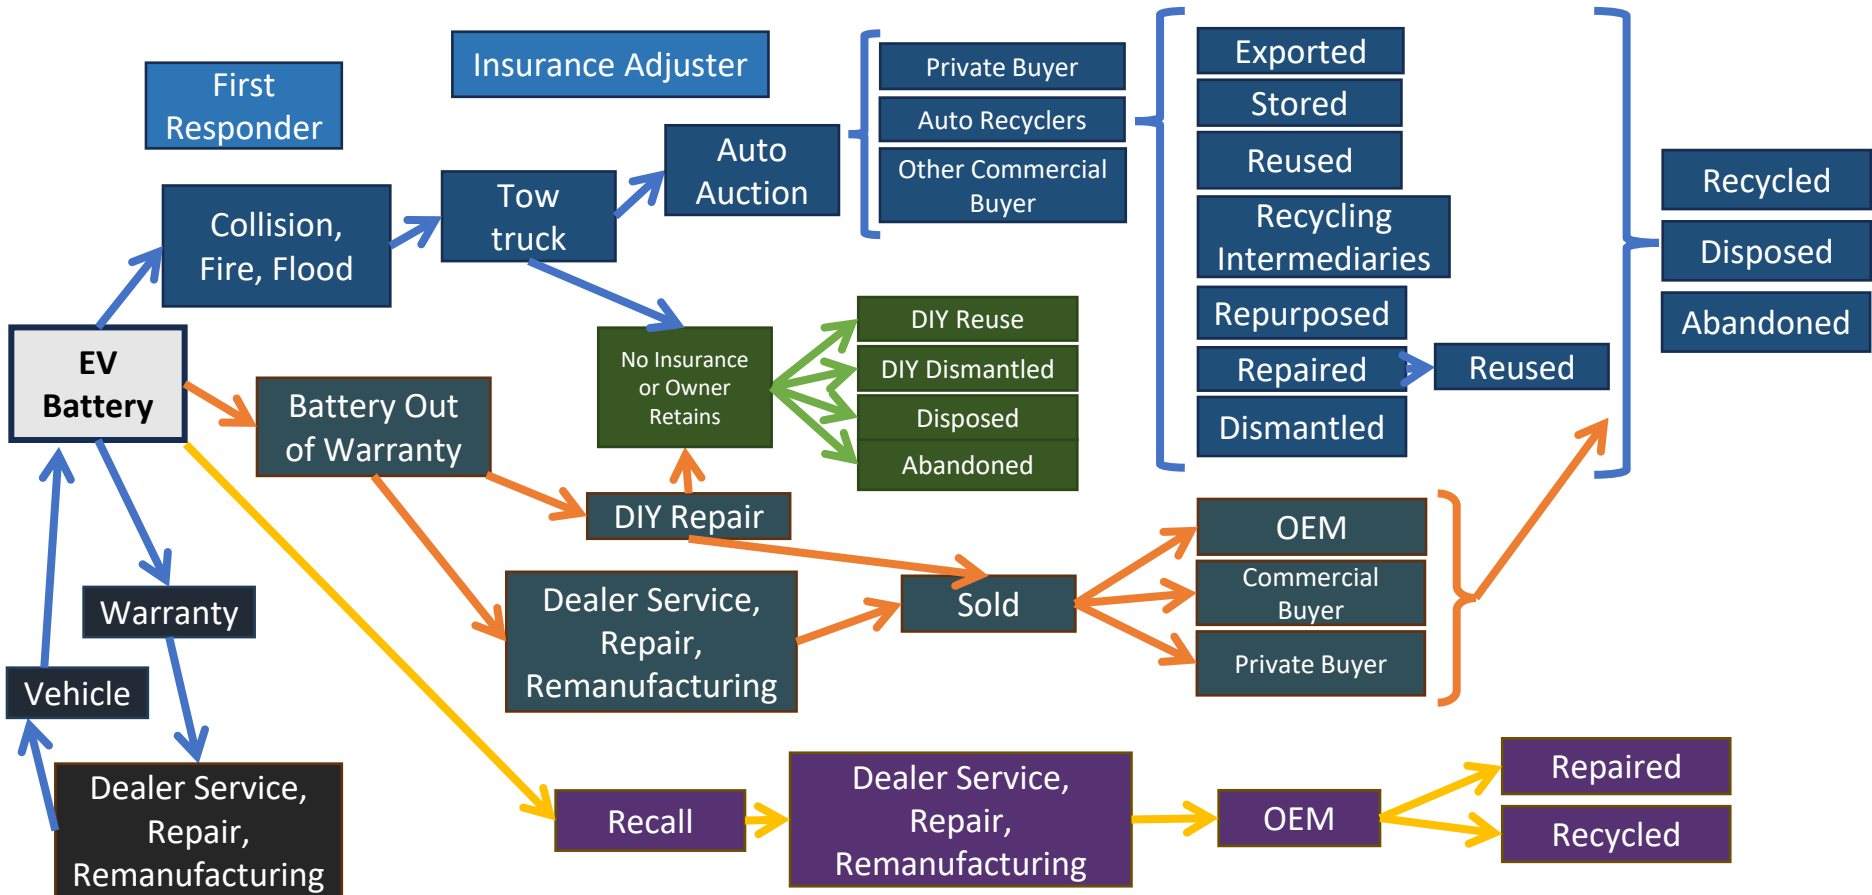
First Responder

Insurance Adjuster

Private Buyer

Auto Recyclers

Other Commercial Buyer

Exported

Stored

Reused

Recycling Intermediaries

Repurposed

Repaired

Reused

Dismantled

Recycled

Disposed

Abandoned

Auto Auction

Tow truck

Collision, Fire, Flood

EV Battery

Battery Out of Warranty

No Insurance or Owner Retains

DIY Reuse

DIY Dismantled

Disposed

Abandoned

DIY Repair

OEM

Commercial Buyer

Private Buyer

Sold

Dealer Service, Repair, Remanufacturing

Warranty

Vehicle

Dealer Service, Repair, Remanufacturing

Recall

Dealer Service, Repair, Remanufacturing

OEM

Repaired

Recycled